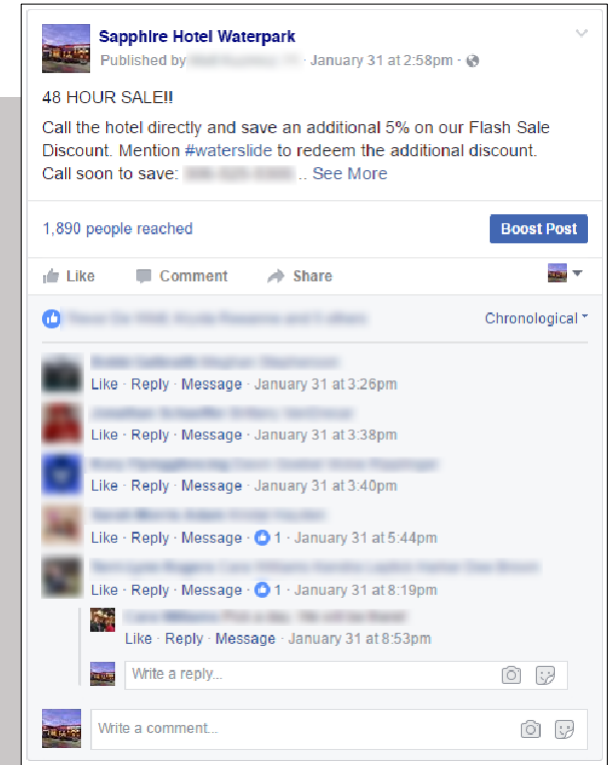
Sapphire Hotel Waterpark
Published by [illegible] · January 31 at 2:58pm ·

48 HOUR SALE!!
Call the hotel directly and save an additional 5% on our Flash Sale Discount. Mention #waterslide to redeem the additional discount. Call soon to save: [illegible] ... See More

1,890 people reached
Boost Post

Like Comment Share

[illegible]
Chronological

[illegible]
Like · Reply · Message · January 31 at 3:26pm

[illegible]
Like · Reply · Message · January 31 at 3:38pm

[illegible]
Like · Reply · Message · January 31 at 3:40pm

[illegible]
Like · Reply · Message · 1 · January 31 at 5:44pm

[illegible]
Like · Reply · Message · 1 · January 31 at 8:19pm

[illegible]
Like · Reply · Message · January 31 at 8:53pm

Write a reply...

Write a comment...